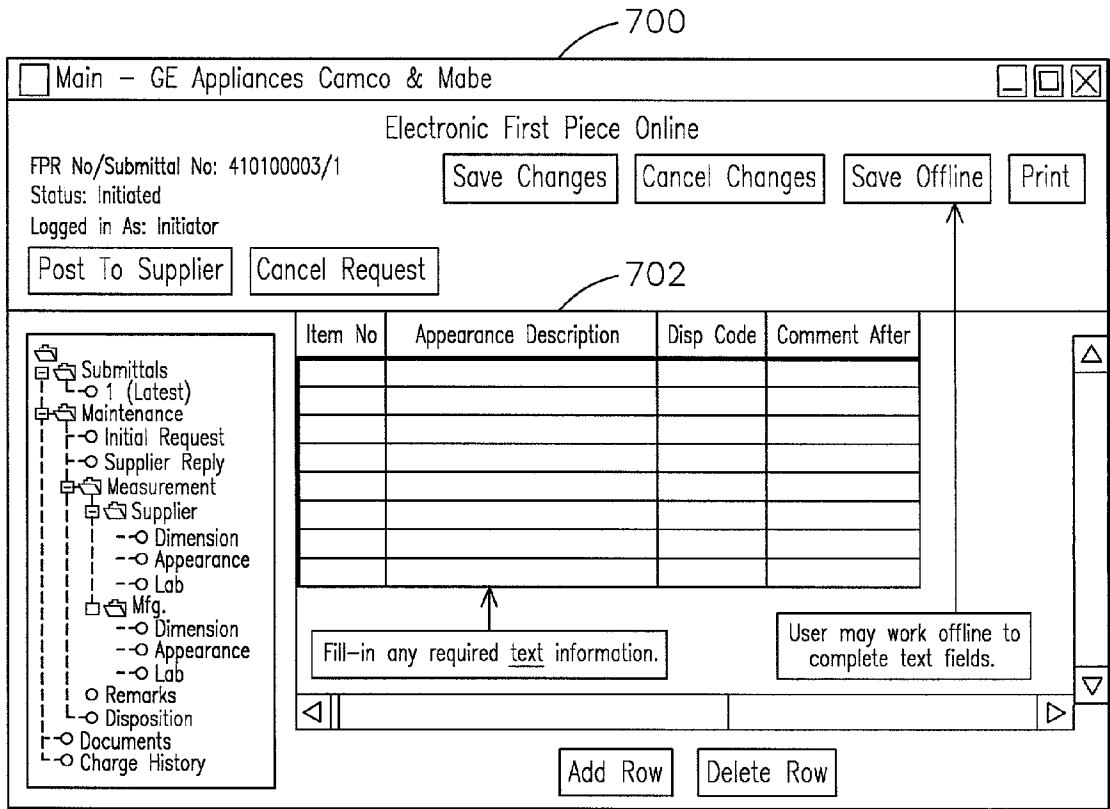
700

Main – GE Appliances Camco & Mabe

Electronic First Piece Online

FPR No/Submittal No: 410100003/1
Status: Initiated
Logged in As: Initiator

Save Changes | Cancel Changes | Save Offline | Print

Post To Supplier | Cancel Request

702

Submittals
1 (Latest)
Maintenance
Initial Request
Supplier Reply
Measurement
Supplier
Dimension
Appearance
Lab
Mfg.
Dimension
Appearance
Lab
Remarks
Disposition
Documents
Charge History

| Item No | Appearance Description | Disp Code | Comment After |
|---|---|---|---|
| | | | |
| | | | |
| | | | |
| | | | |
| | | | |
| | | | |
| | | | |
| | | | |
| | | | |

Fill-in any required text information.

User may work offline to complete text fields.

Add Row | Delete Row